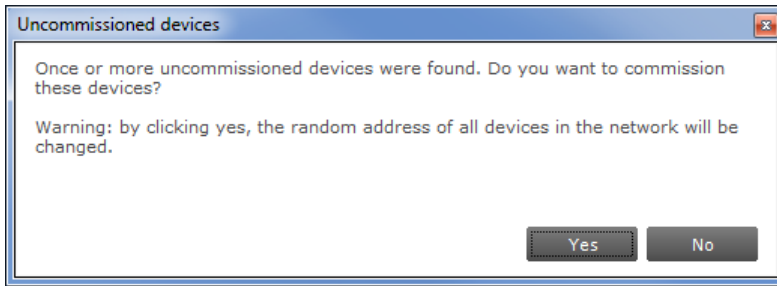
Uncommissioned devices

Once or more uncommissioned devices were found. Do you want to commission these devices?

Warning: by clicking yes, the random address of all devices in the network will be changed.

Yes No